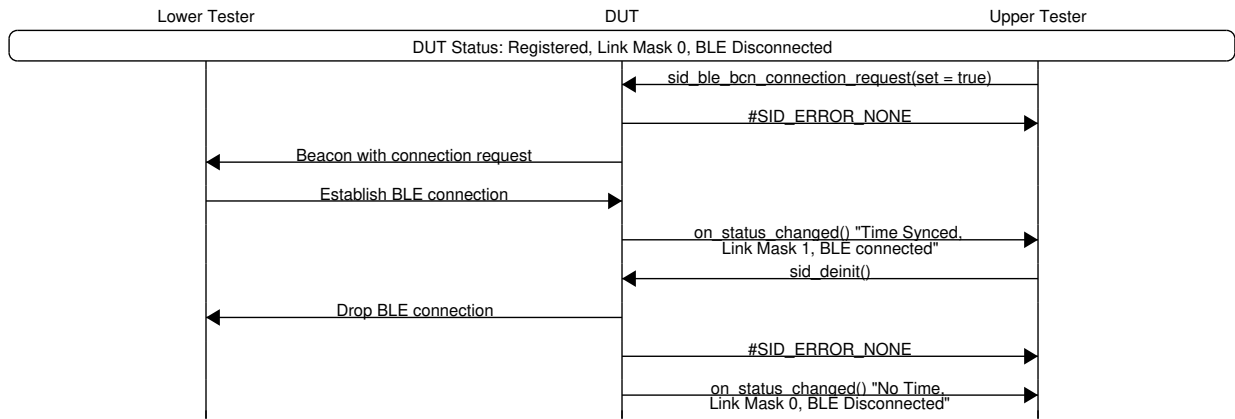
Lower Tester

DUT

Upper Tester

DUT Status: Registered, Link Mask 0, BLE Disconnected

sid_ble_bcn_connection_request(set = true)

#SID_ERROR_NONE

Beacon with connection request

Establish BLE connection

on_status_changed() "Time Synced, Link Mask 1, BLE connected"

sid_deinit()

Drop BLE connection

#SID_ERROR_NONE

on_status_changed() "No Time, Link Mask 0, BLE Disconnected"